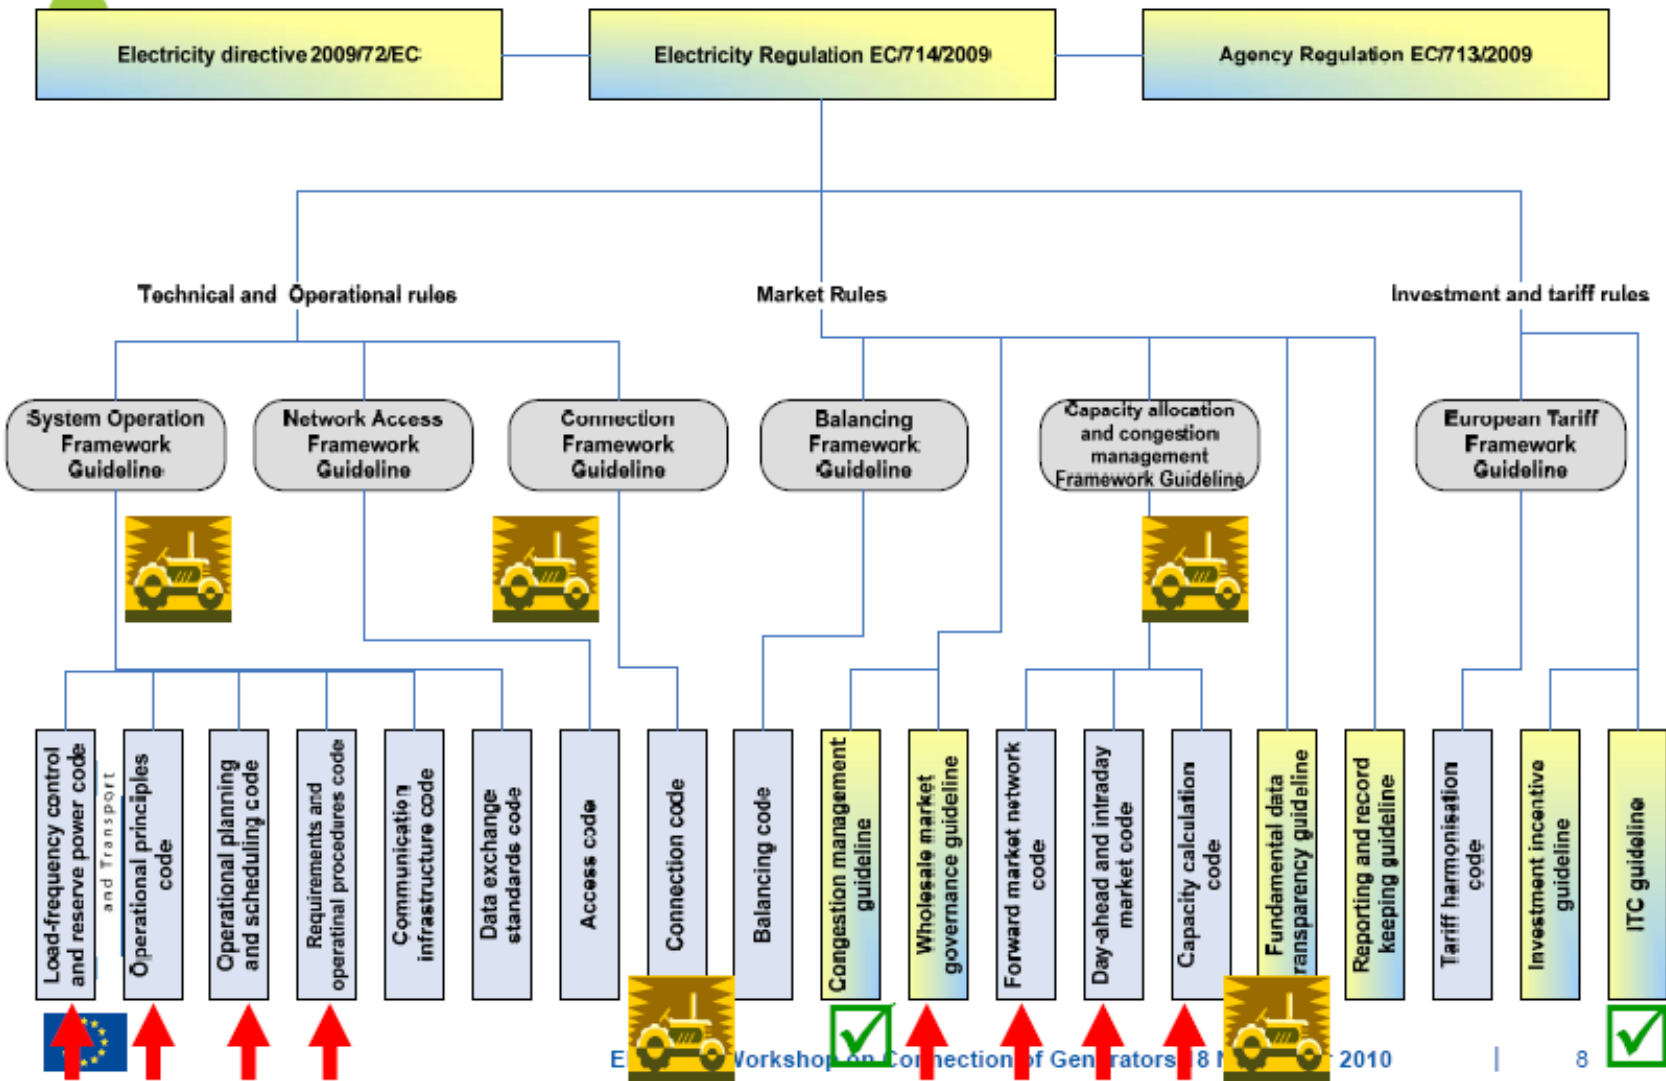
Electricity directive 2009/72/EC

Electricity Regulation EC/714/2009

Agency Regulation EC/713/2009

Technical and Operational rules

Market Rules

Investment and tariff rules

System Operation Framework Guideline

Network Access Framework Guideline

Connection Framework Guideline

Balancing Framework Guideline

Capacity allocation and congestion management Framework Guideline

European Tariff Framework Guideline

Load-frequency control and reserve power code

and Transport

Operational principles code

Operational planning and scheduling code

Requirements and operatinal procedures code

Communication infrastructure code

Data exchange standards code

Access code

Connection code

Balancing code

Congestion management guideline

Wholesale market governance guideline

Forward market network code

Day-ahead and intraday market code

Capacity calculation code

Fundamental data ransparency guideline

Reporting and record keeping guideline

Tariff harmonisation code

Investment incentive guideline

ITC guideline

E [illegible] Vorkshop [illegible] Co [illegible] nection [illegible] f Gen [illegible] rators 8 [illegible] 2010 | 8